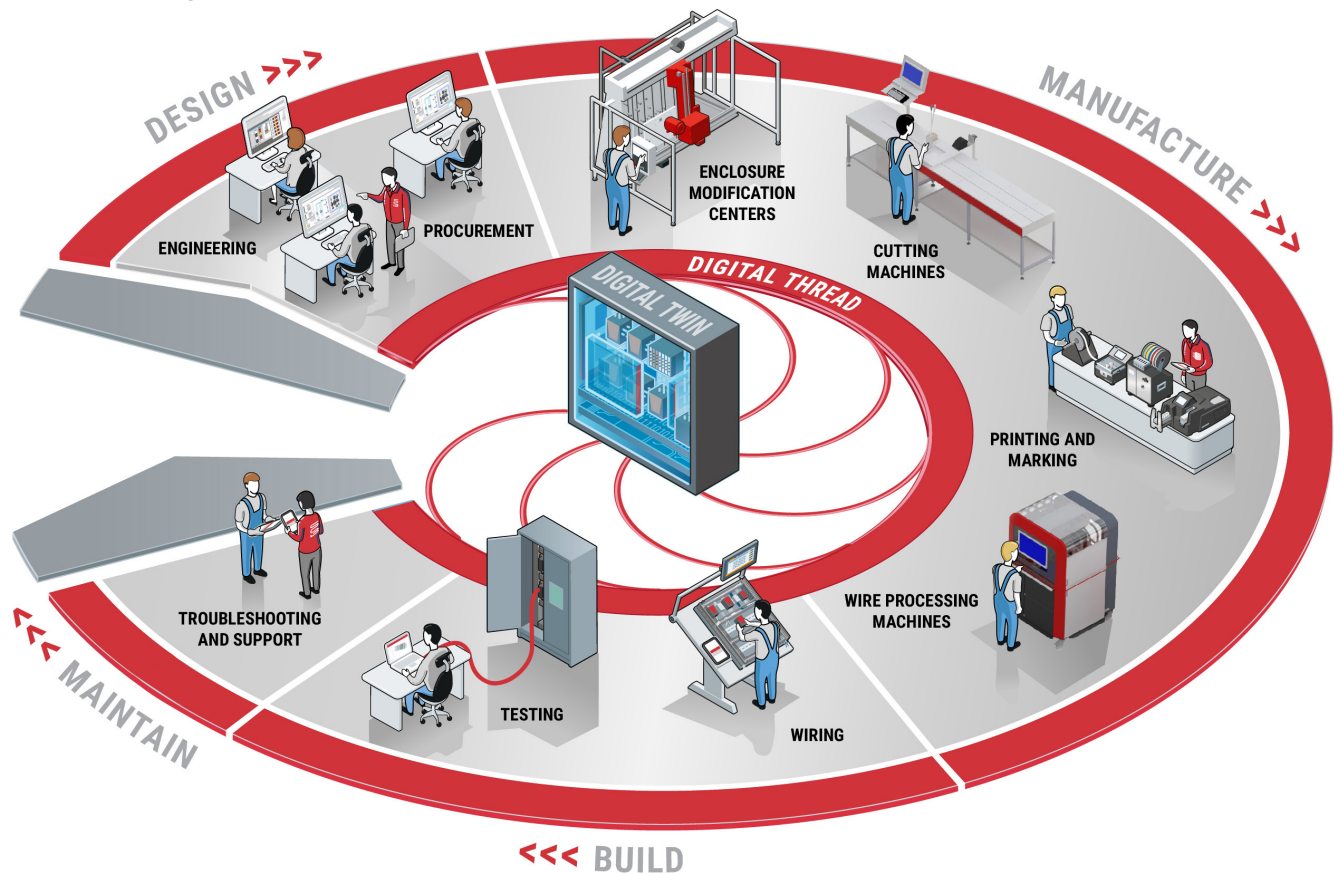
DESIGN >>>

ENGINEERING

PROCUREMENT

ENCLOSURE MODIFICATION CENTERS

MANUFACTURE >>>

CUTTING MACHINES

DIGITAL THREAD

DIGITAL TWIN

PRINTING AND MARKING

WIRE PROCESSING MACHINES

TROUBLESHOOTING AND SUPPORT

TESTING

WIRING

<<< MAINTAIN

<<< BUILD